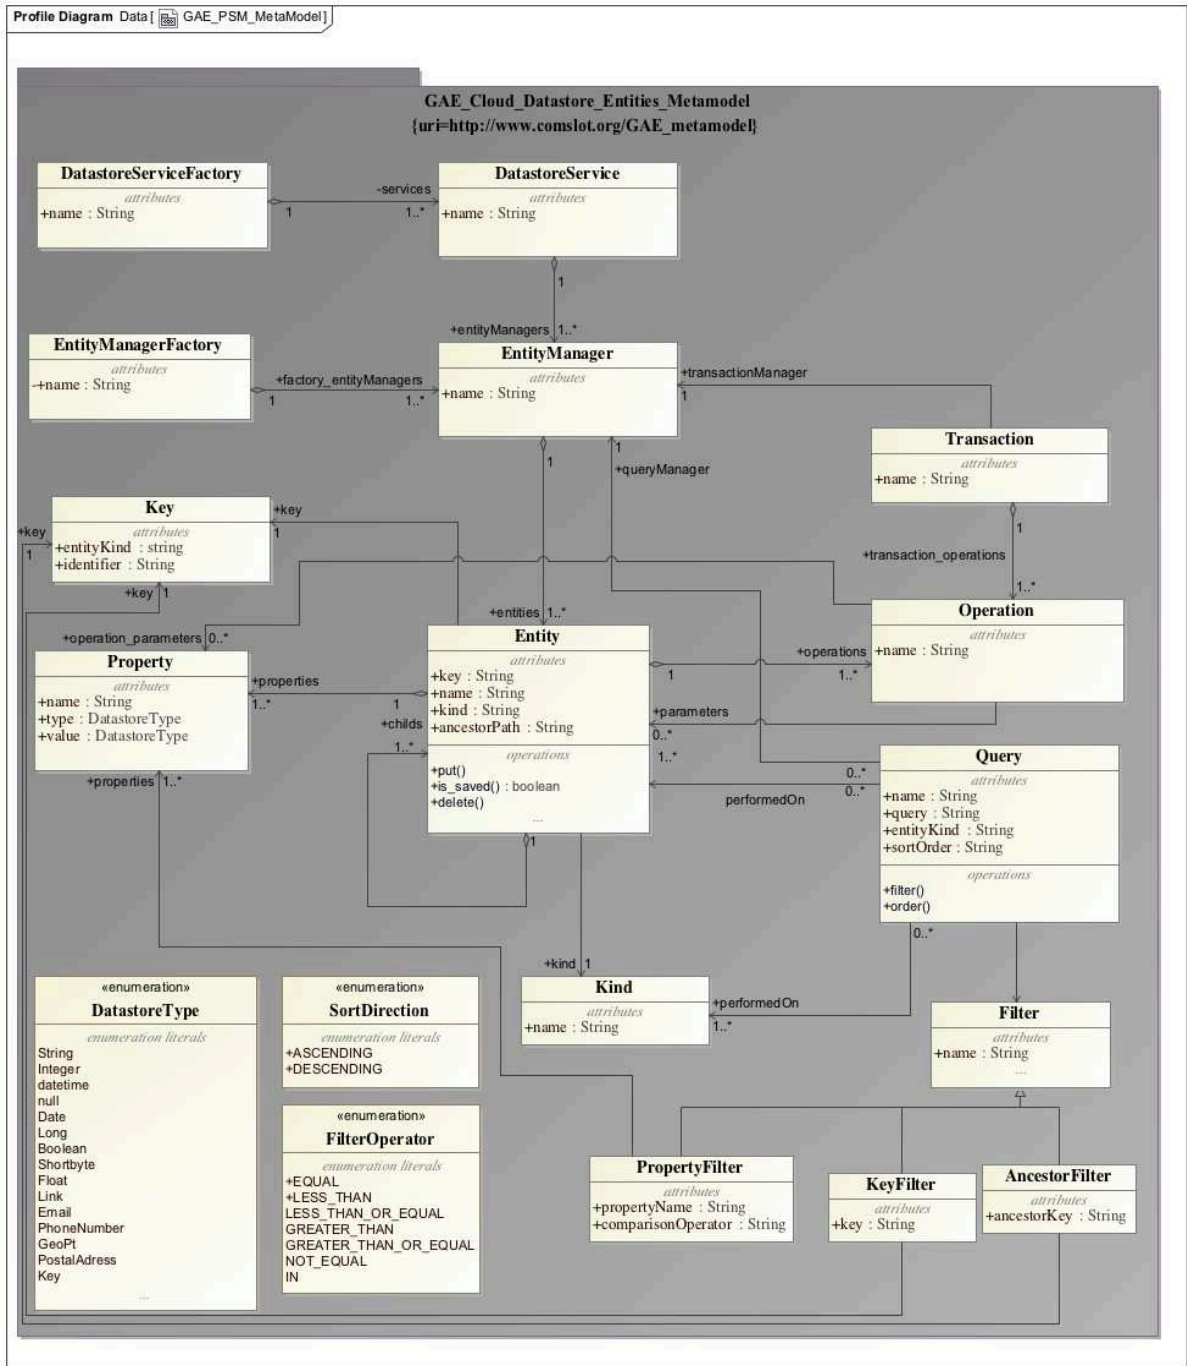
Profile Diagram Data [ GAE_PSM_MetaModel ]

GAE_Cloud_Datastore_Entities_Metamodel
{uri=http://www.comslot.org/GAE_metamodel}

DatastoreServiceFactory
attributes
+name : String

-services
1
1..*

DatastoreService
attributes
+name : String

1
+entityManagers 1..*

EntityManagerFactory
attributes
-+name : String

+factory_entityManagers
1
1..*

EntityManager
attributes
+name : String

+transactionManager
1

Transaction
attributes
+name : String

1
+transaction_operations
1..*

1
1
+queryManager

Key
attributes
+entityKind : string
+identifier : String

+key
1
+key
1
+key 1

+entities 1..*

Operation
attributes
+name : String

+operation_parameters 0..*

Property
attributes
+name : String
+type : DatastoreType
+value : DatastoreType

+properties
1..*
1
+childs
1..*

Entity
attributes
+key : String
+name : String
+kind : String
+ancestorPath : String
operations
+put()
+is_saved() : boolean
+delete()
...

1
+operations
1..*
+parameters
0..*
1..*

Query
attributes
+name : String
+query : String
+entityKind : String
+sortOrder : String
operations
+filter()
+order()

0..*
0..*
performedOn

+properties 1..*

1

+kind 1

Kind
attributes
+name : String

+performedOn
1..*
0..*

Filter
attributes
+name : String
...

«enumeration»
DatastoreType
enumeration literals
String
Integer
datetime
null
Date
Long
Boolean
Shortbyte
Float
Link
Email
PhoneNumber
GeoPt
PostalAdress
Key
...

«enumeration»
SortDirection
enumeration literals
+ASCENDING
+DESCENDING

«enumeration»
FilterOperator
enumeration literals
+EQUAL
+LESS_THAN
LESS_THAN_OR_EQUAL
GREATER_THAN
GREATER_THAN_OR_EQUAL
NOT_EQUAL
IN

PropertyFilter
attributes
+propertyName : String
+comparisonOperator : String

KeyFilter
attributes
+key : String

AncestorFilter
attributes
+ancestorKey : String